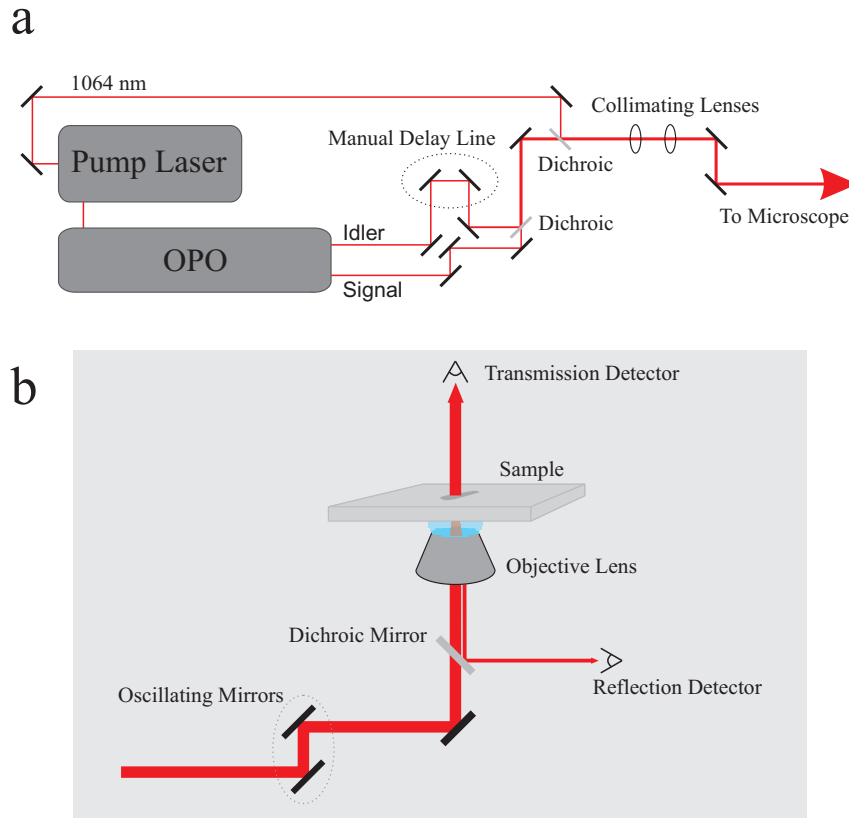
a

1064 nm

Collimating Lenses

Manual Delay Line

Pump Laser

Dichroic

Dichroic

To Microscope

Idler

OPO

Signal

b

Transmission Detector

Sample

Objective Lens

Dichroic Mirror

Reflection Detector

Oscillating Mirrors